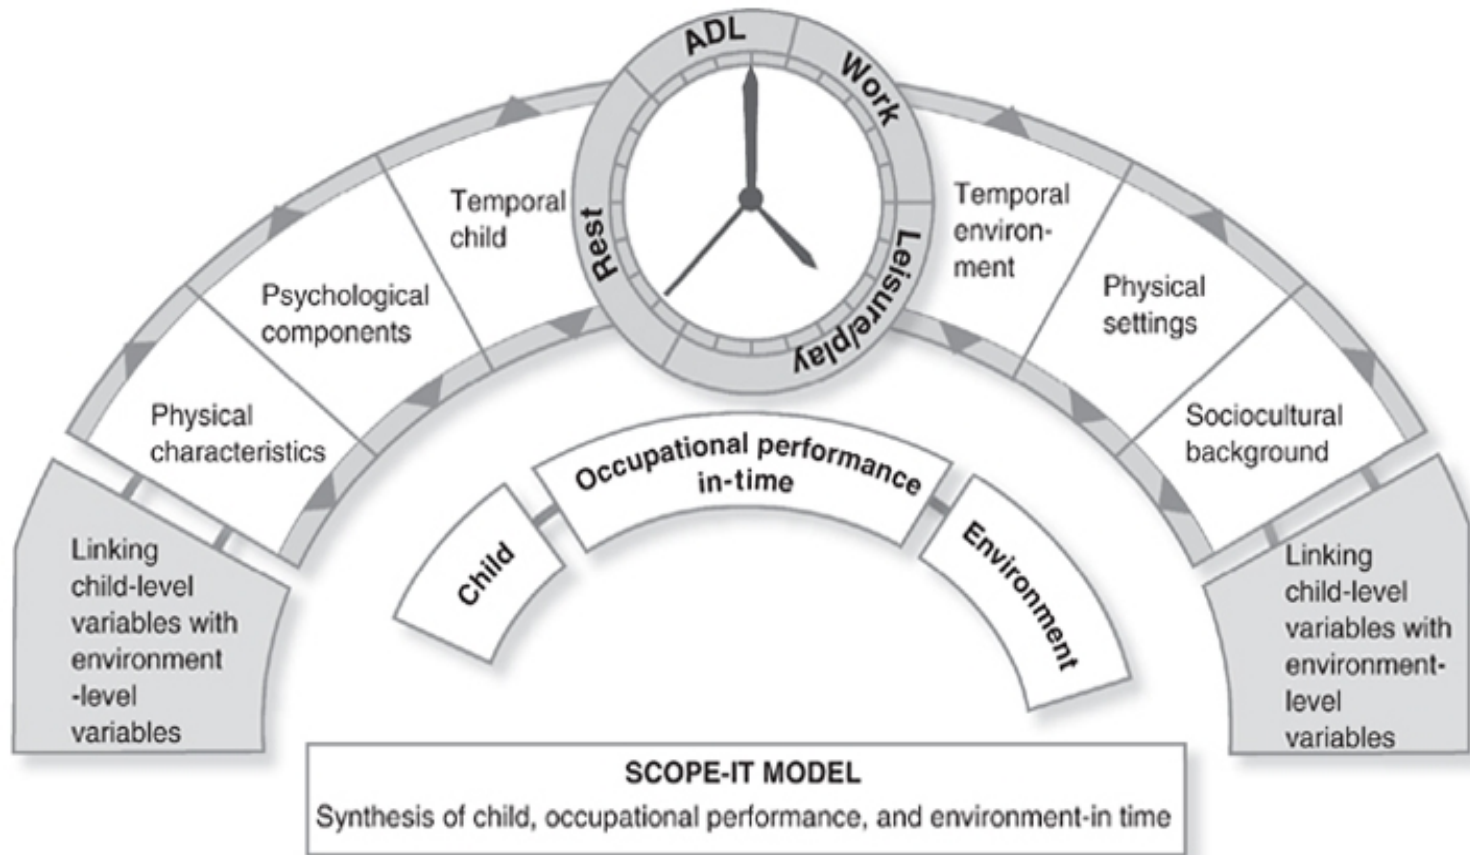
ADL

Work

Leisure/play

Rest

Temporal child

Psychological components

Physical characteristics

Temporal environment

Physical settings

Sociocultural background

Linking child-level variables with environment -level variables

Linking child-level variables with environment-level variables

Child

Occupational performance in-time

Environment

SCOPE-IT MODEL

Synthesis of child, occupational performance, and environment-in time